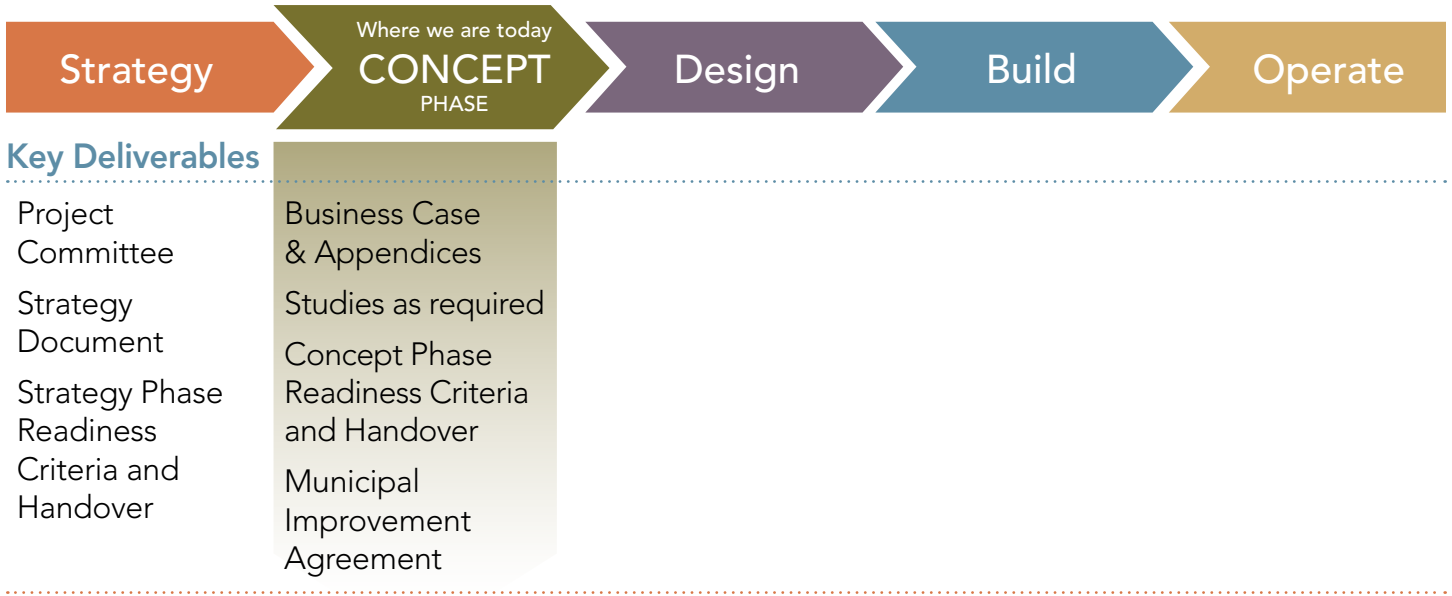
Strategy

Where we are today
CONCEPT
PHASE

Design

Build

Operate

Key Deliverables

Project Committee

Strategy Document

Strategy Phase Readiness Criteria and Handover

Business Case & Appendices

Studies as required

Concept Phase Readiness Criteria and Handover

Municipal Improvement Agreement